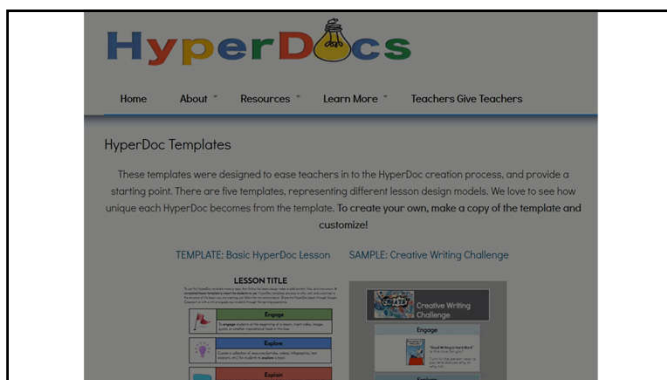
HyperDocs

Home About Resources Learn More Teachers Give Teachers

HyperDoc Templates

These templates were designed to ease teachers in to the HyperDoc creation process, and provide a starting point. There are five templates, representing different lesson design models. We love to see how unique each HyperDoc becomes from the template. To create your own, make a copy of the template and customize!

TEMPLATE: Basic HyperDoc Lesson SAMPLE: Creative Writing Challenge

LESSON TITLE

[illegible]

Engage

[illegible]

Explore

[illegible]

Explain

Creative Writing Challenge

Engage

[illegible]